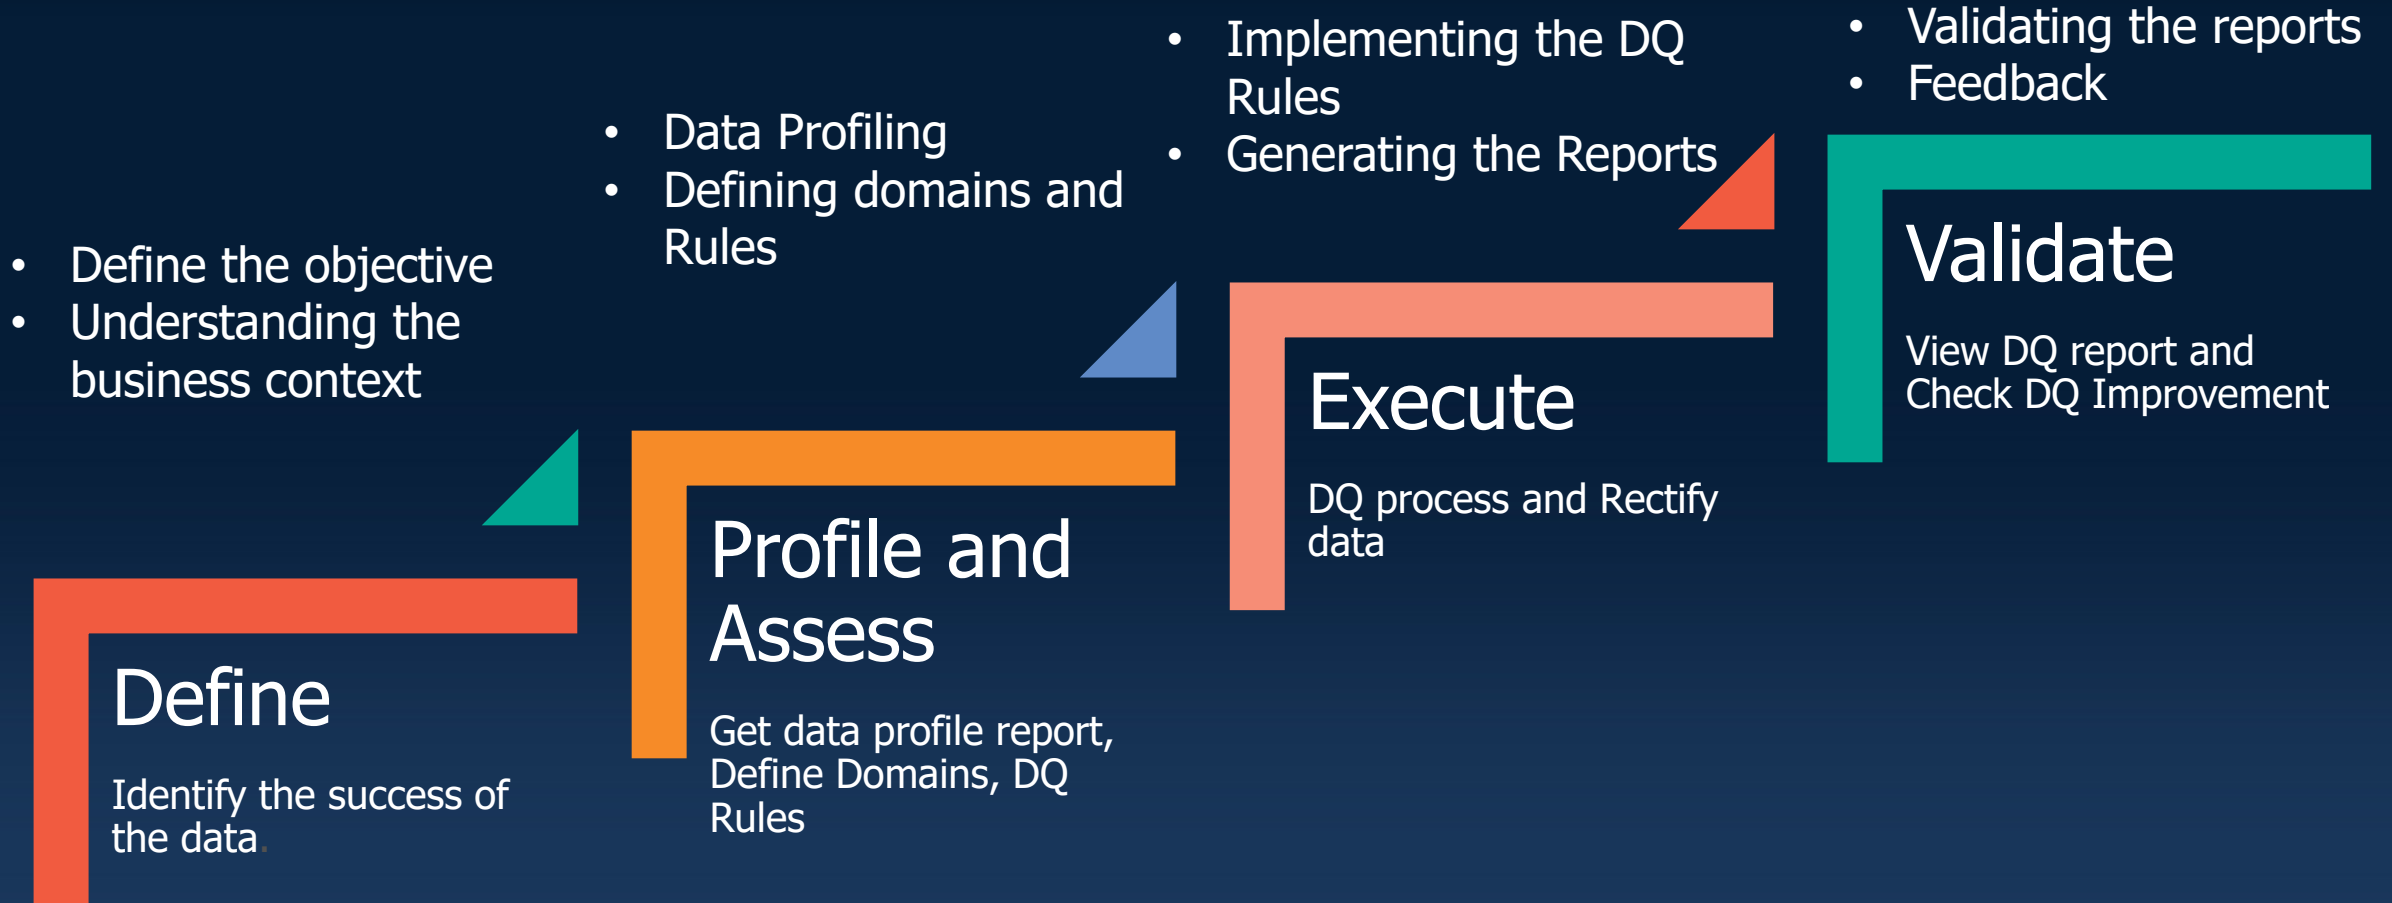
- Define the objective
- Understanding the business context

Define

Identify the success of the data.

- Data Profiling
- Defining domains and Rules

Profile and Assess

Get data profile report, Define Domains, DQ Rules

- Implementing the DQ Rules
- Generating the Reports

Execute

DQ process and Rectify data

- Validating the reports
- Feedback

Validate

View DQ report and Check DQ Improvement